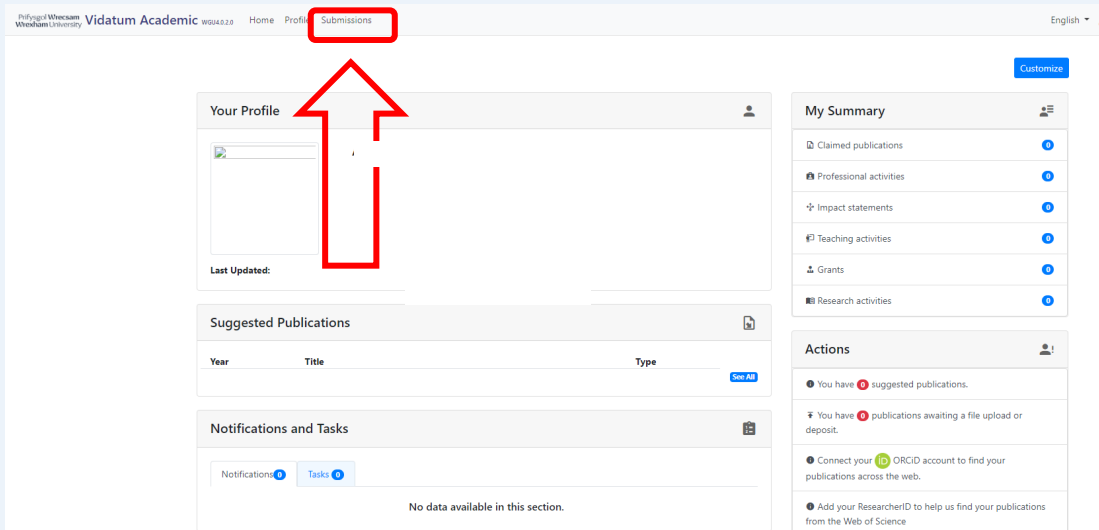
Prifysgol Wrecsam Wrexham University Vidatum Academic WGU4.0.2.0 Home Profile Submissions

English

Customize

Your Profile

Last Updated:

My Summary

Claimed publications 0

Professional activities 0

Impact statements 0

Teaching activities 0

Grants 0

Research activities 0

Suggested Publications

| Year | Title | Type |
|---|---|---|

See All

Actions

You have 0 suggested publications.

You have 0 publications awaiting a file upload or deposit.

Connect your iD ORCiD account to find your publications across the web.

Add your ResearcherID to help us find your publications from the Web of Science

Notifications and Tasks

Notifications 0 Tasks 0

No data available in this section.